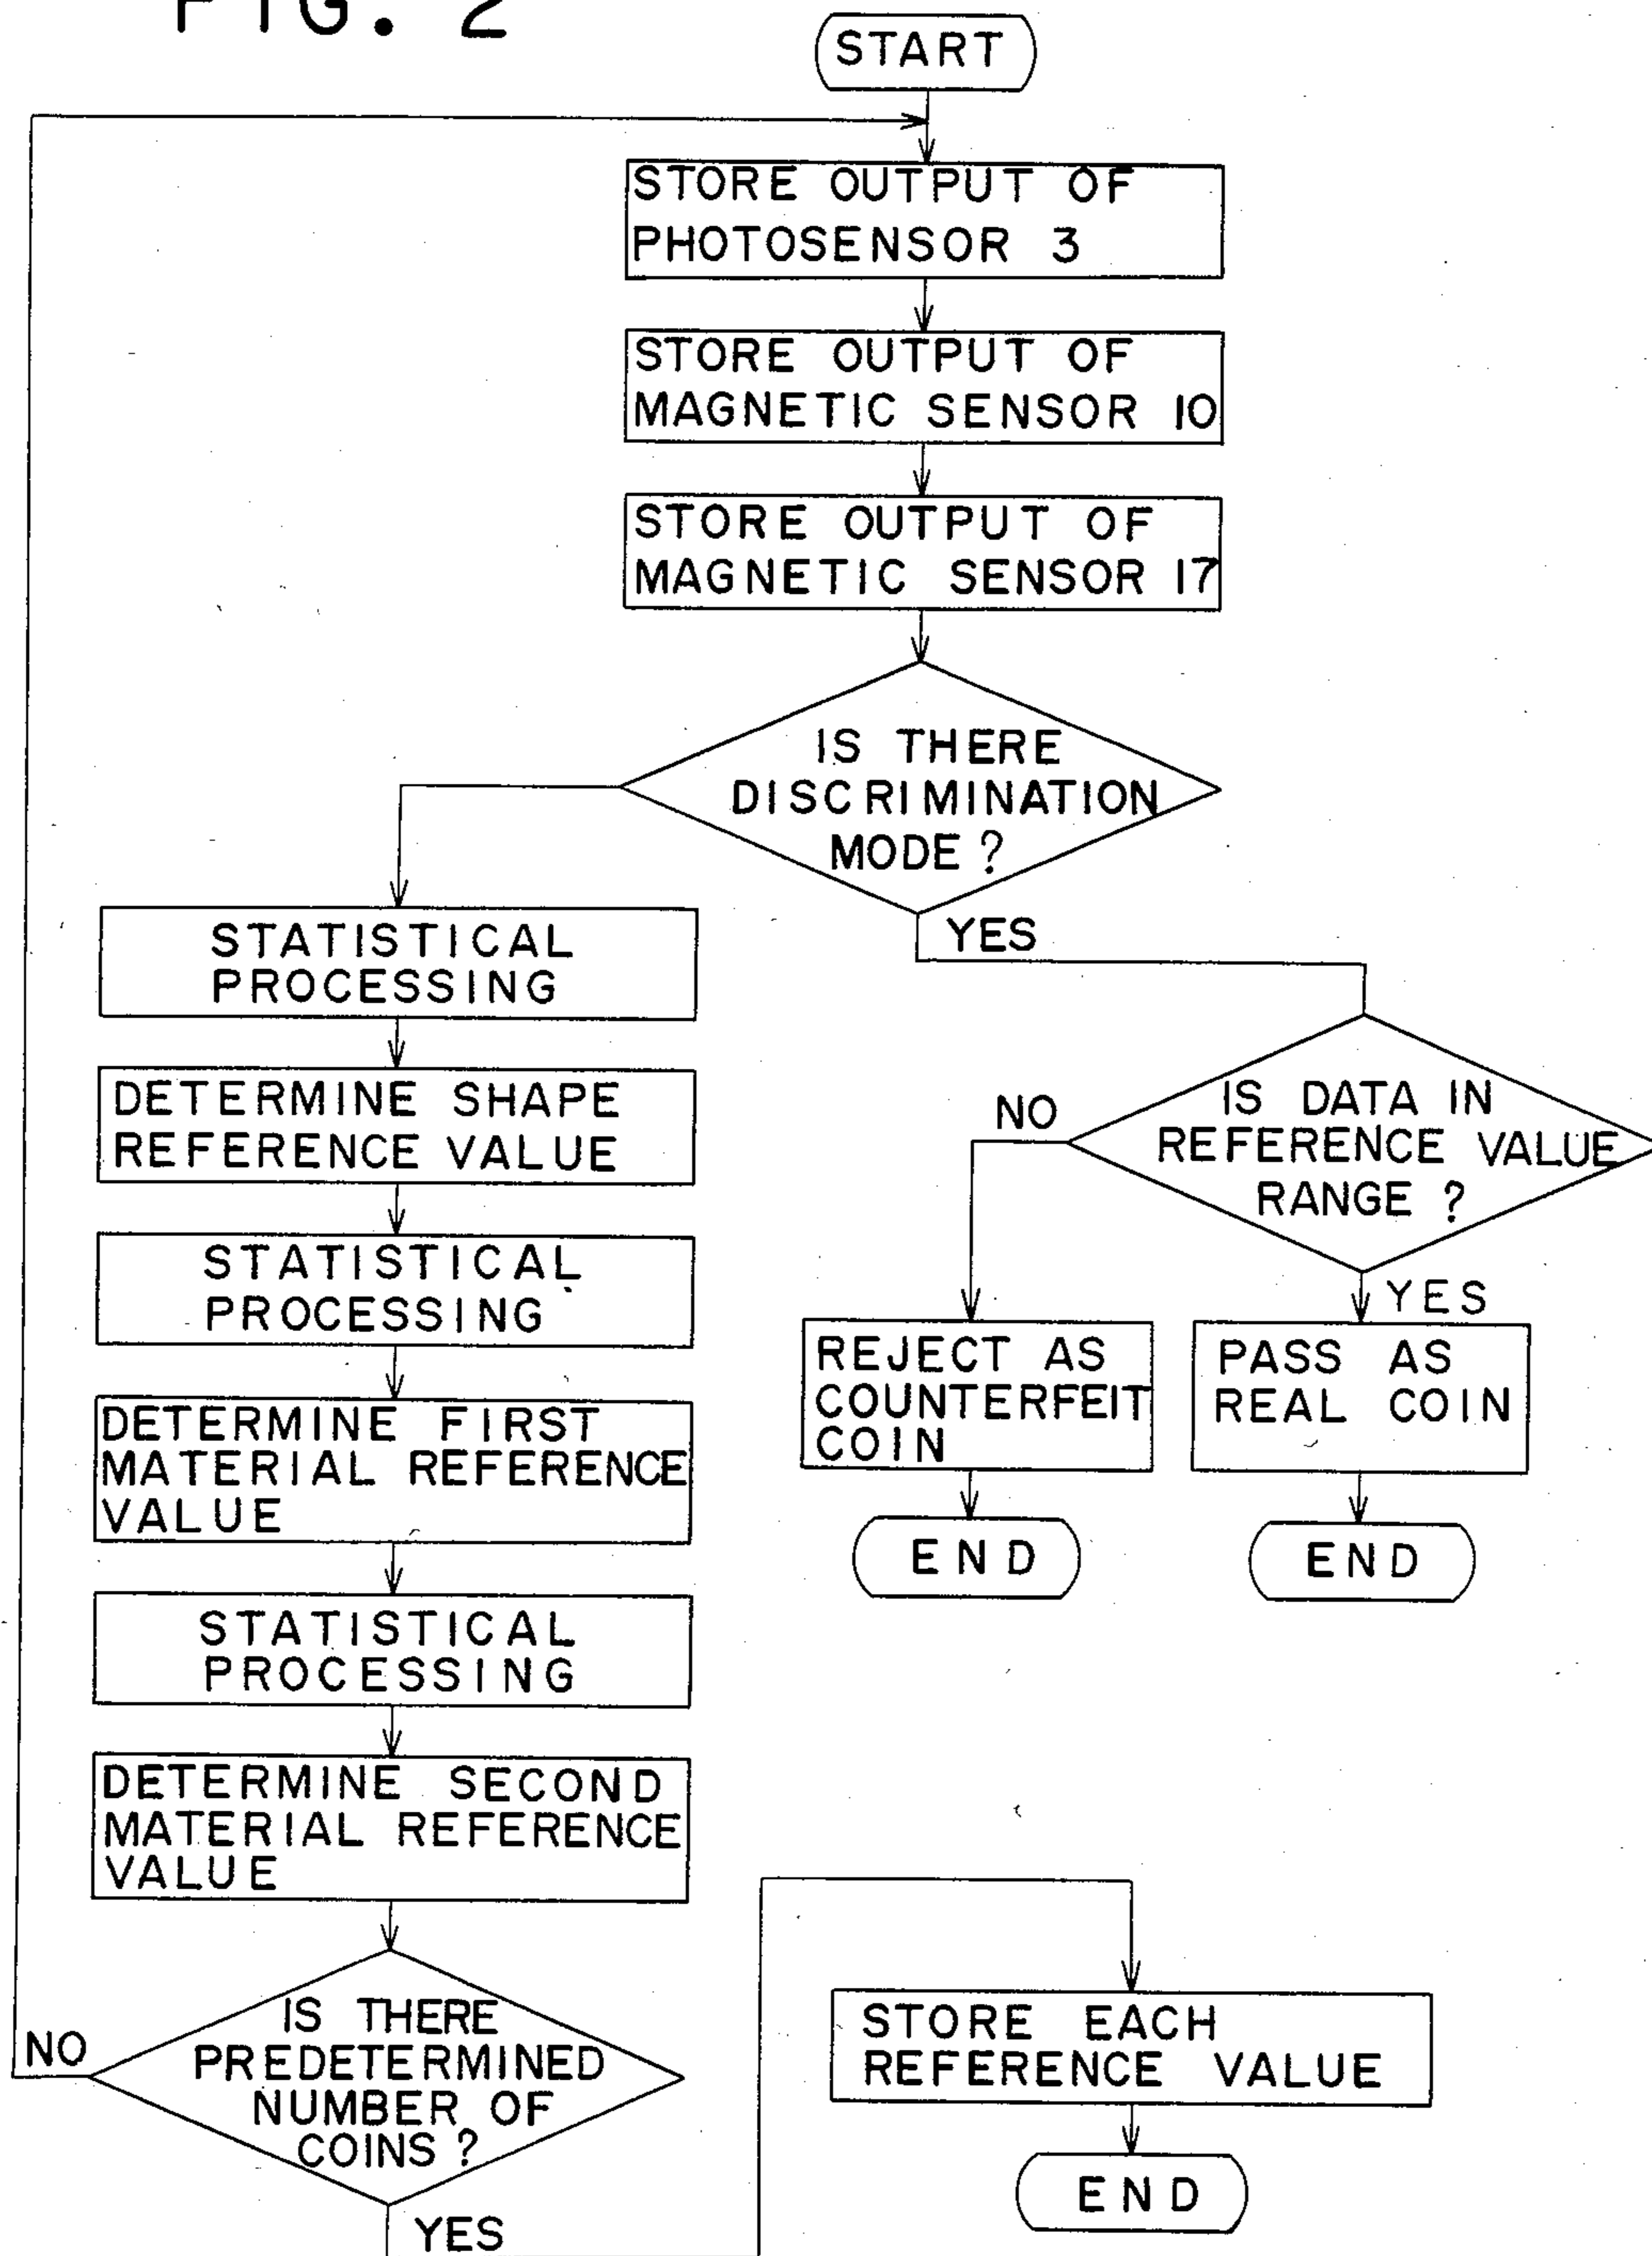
FIG. 2

START

STORE OUTPUT OF PHOTOSENSOR 3

STORE OUTPUT OF MAGNETIC SENSOR 10

STORE OUTPUT OF MAGNETIC SENSOR 17

IS THERE DISCRIMINATION MODE ?

YES

STATISTICAL PROCESSING

DETERMINE SHAPE REFERENCE VALUE

STATISTICAL PROCESSING

DETERMINE FIRST MATERIAL REFERENCE VALUE

STATISTICAL PROCESSING

DETERMINE SECOND MATERIAL REFERENCE VALUE

IS THERE PREDETERMINED NUMBER OF COINS ?

NO

YES

NO

IS DATA IN REFERENCE VALUE RANGE ?

YES

REJECT AS COUNTERFEIT COIN

PASS AS REAL COIN

END

END

STORE EACH REFERENCE VALUE

END